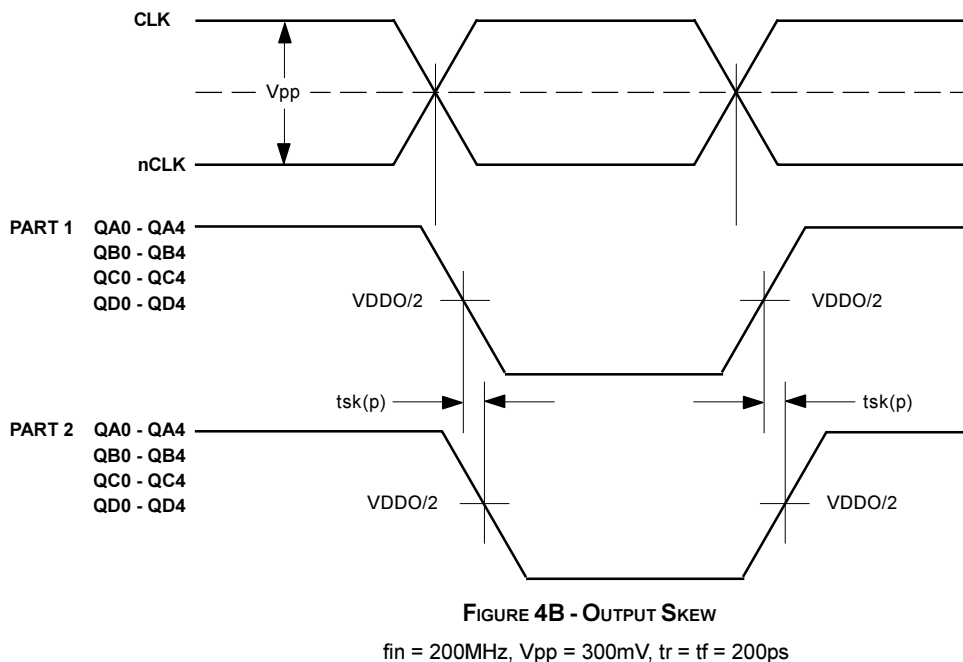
CLK

Vpp

nCLK

PART 1 QA0 - QA4
QB0 - QB4
QC0 - QC4
QD0 - QD4

VDDO/2

VDDO/2

tsk(p)

tsk(p)

PART 2 QA0 - QA4
QB0 - QB4
QC0 - QC4
QD0 - QD4

VDDO/2

VDDO/2

FIGURE 4B - OUTPUT SKEW

fin = 200MHz, Vpp = 300mV, tr = tf = 200ps